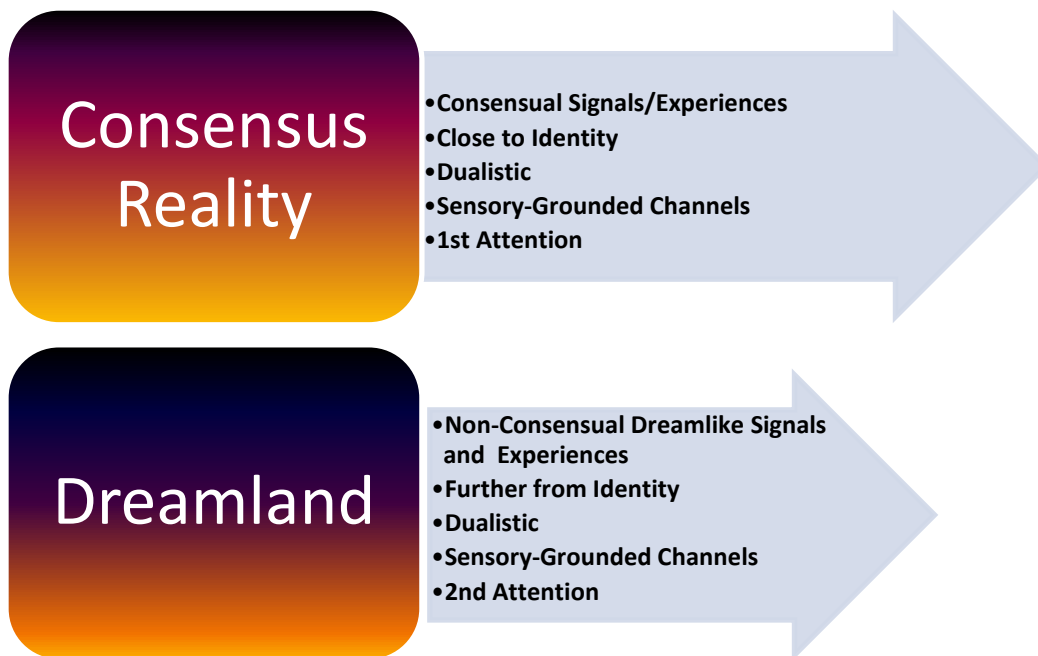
Consensus Reality

•Consensual Signals/Experiences
•Close to Identity
•Dualistic
•Sensory-Grounded Channels
•1st Attention

Dreamland

•Non-Consensual Dreamlike Signals and Experiences
•Further from Identity
•Dualistic
•Sensory-Grounded Channels
•2nd Attention